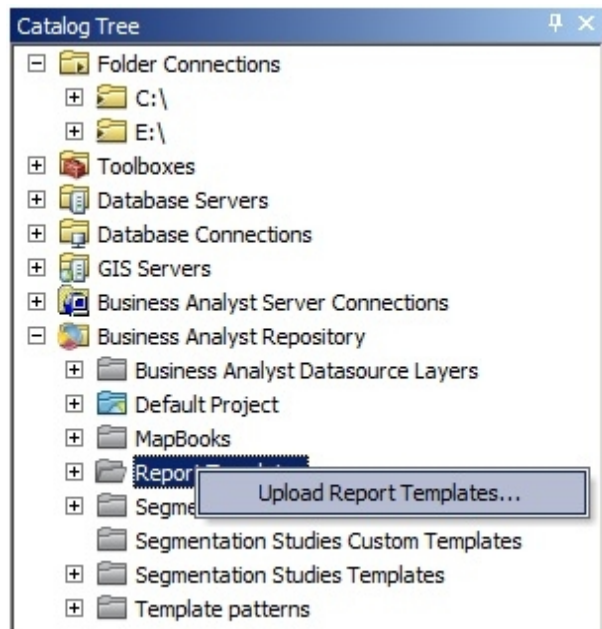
Catalog Tree

Folder Connections
C:\
E:\
Toolboxes
Database Servers
Database Connections
GIS Servers
Business Analyst Server Connections
Business Analyst Repository
Business Analyst Datasource Layers
Default Project
MapBooks
Report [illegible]
Segme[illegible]
Upload Report Templates...
Segmentation Studies Custom Templates
Segmentation Studies Templates
Template patterns